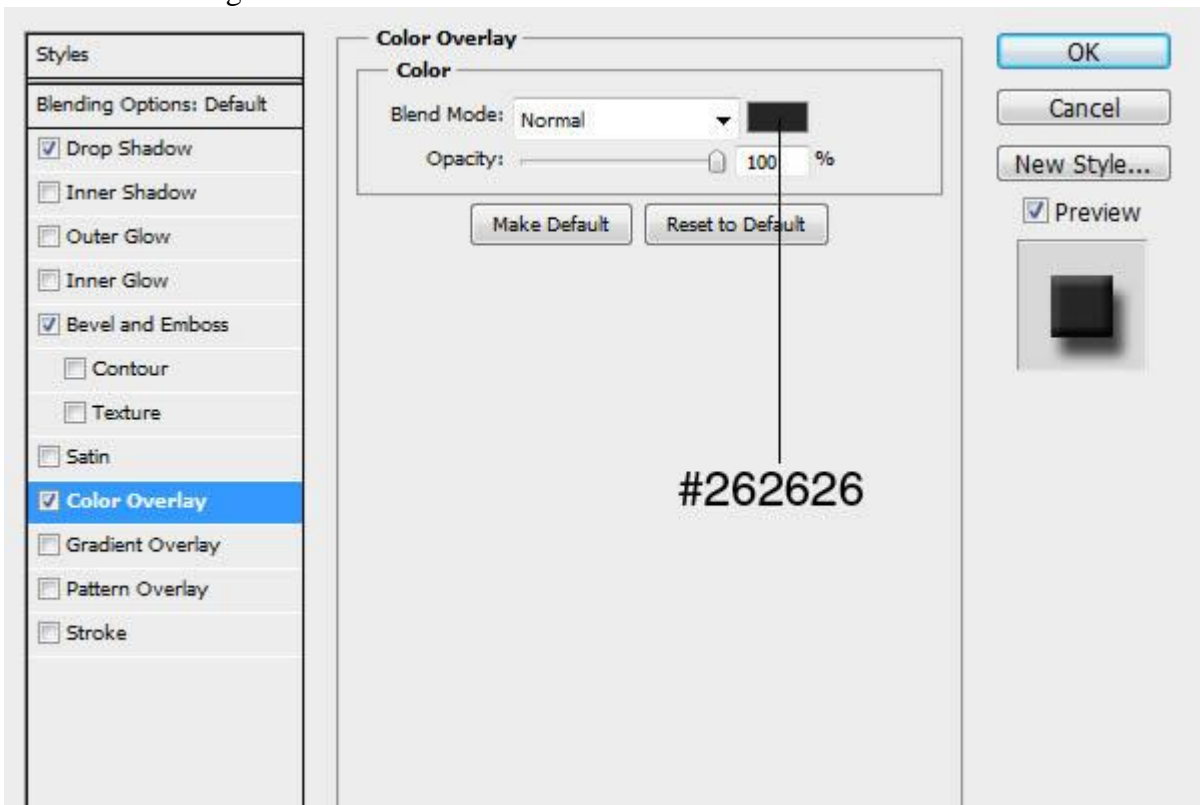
Styles

Blending Options: Default

Drop Shadow

Inner Shadow

Outer Glow

Inner Glow

Bevel and Emboss

Contour

Texture

Satin

Color Overlay

Gradient Overlay

Pattern Overlay

Stroke

Color Overlay

Color

Blend Mode: Normal

Opacity: 100 %

Make Default

Reset to Default

#262626

OK

Cancel

New Style...

Preview